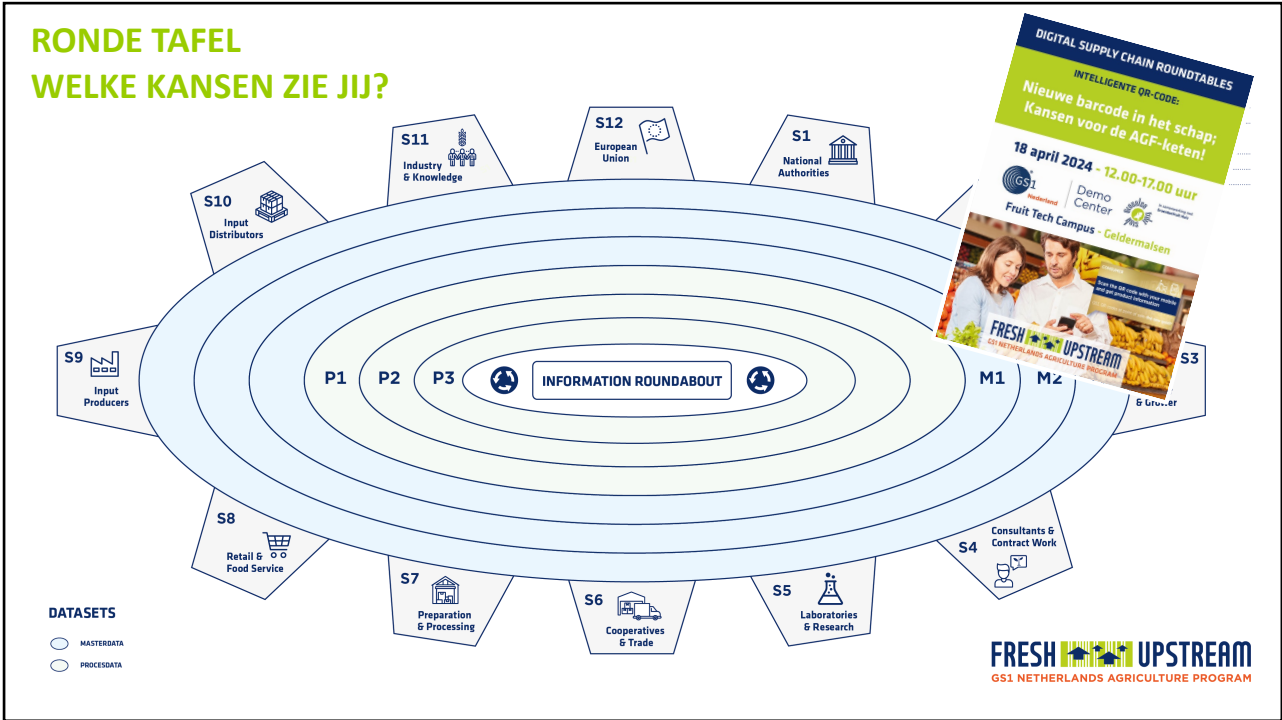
RONDE TAFEL
WELKE KANSEN ZIE JIJ?

S11
Industry & Knowledge

S12
European Union

S1
National Authorities

S10
Input Distributors

S9
Input Producers

S3
& Grower

P1 P2 P3 INFORMATION ROUNDABOUT M1 M2

S8
Retail & Food Service

S7
Preparation & Processing

S6
Cooperatives & Trade

S5
Laboratories & Research

S4
Consultants & Contract Work

DATASETS
MASTERDATA
PROCESDATA

DIGITAL SUPPLY CHAIN ROUNDTABLES
INTELLIGENTE QR-CODE:
Nieuwe barcode in het schap; Kansen voor de AGF-keten!
18 april 2024 - 12.00-17.00 uur
GS1 Nederland
Demo Center
Fruit Tech Campus - Geldermalsen
Scan the QR code with your mobile and get product information
FRESH UPSTREAM
GS1 NETHERLANDS AGRICULTURE PROGRAM

FRESH UPSTREAM
GS1 NETHERLANDS AGRICULTURE PROGRAM